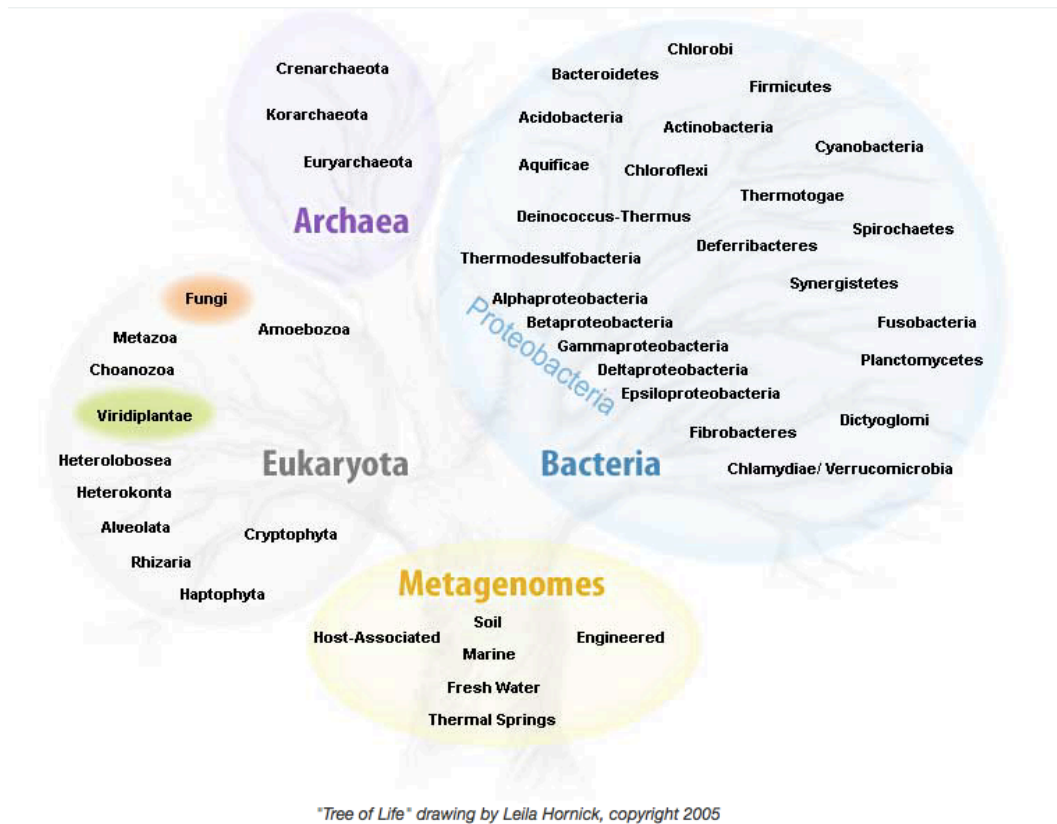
Crenarchaeota
Korarchaeota
Euryarchaeota
Archaea

Chlorobi
Bacteroidetes
Firmicutes
Acidobacteria
Actinobacteria
Cyanobacteria
Aquificae
Chloroflexi
Thermotogae
Deinococcus-Thermus
Spirochaetes
Deferribacteres
Thermodesulfobacteria
Synergistetes
Proteobacteria
Alphaproteobacteria
Betaproteobacteria
Fusobacteria
Gammaproteobacteria
Deltaproteobacteria
Planctomycetes
Epsiloproteobacteria
Dictyoglomi
Fibrobacteres
Bacteria
Chlamydiae/ Verrucomicrobia

Fungi
Metazoa
Amoebozoa
Choanozoa
Viridiplantae
Heterolobosea
Eukaryota
Heterokonta
Alveolata
Cryptophyta
Rhizaria
Haptophyta

Metagenomes
Soil
Host-Associated
Engineered
Marine
Fresh Water
Thermal Springs

"Tree of Life" drawing by Leila Hornick, copyright 2005